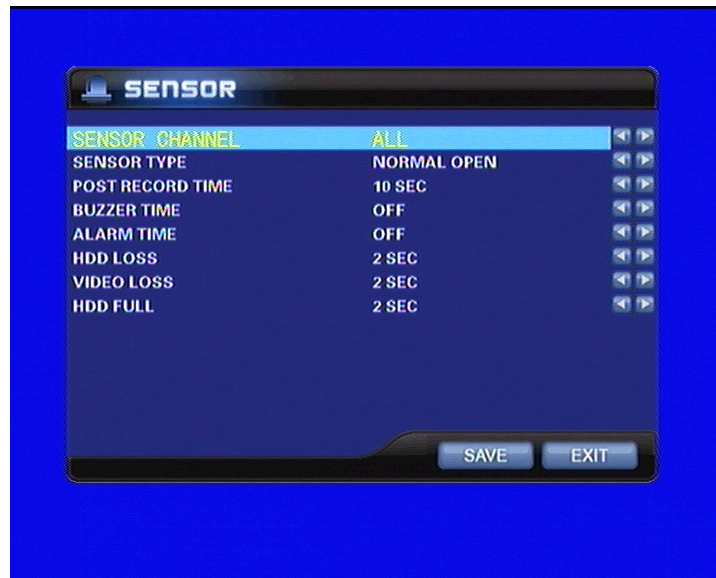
SENSOR

| | |
|---|---|
| SENSOR CHANNEL | ALL |
| SENSOR TYPE | NORMAL OPEN |
| POST RECORD TIME | 10 SEC |
| BUZZER TIME | OFF |
| ALARM TIME | OFF |
| HDD LOSS | 2 SEC |
| VIDEO LOSS | 2 SEC |
| HDD FULL | 2 SEC |

SAVE
EXIT